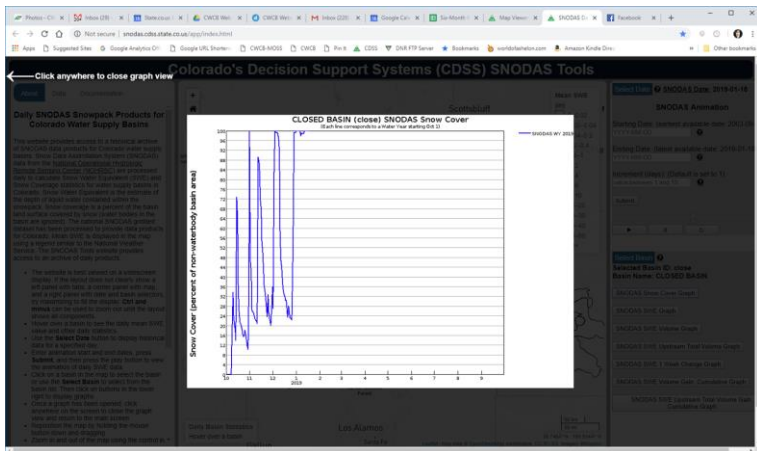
Photos - C | Inbox (29) | State.co.us | CWCB Wei | CWCB Wei | Inbox (220) | Google Cal | Six-Month | Map Viewer | SNODAS | Facebook

Not secure | snodas.cdss.state.co.us/app/index.html

Apps | Suggested Sites | Google Analytics | Google URL Shortener | CWCB-MOSS | CWCB | Pin It | CDSS | DNR FTP Server | Bookmarks | worldofsheldon.com | Amazon Kindle Direct | Other bookmarks

Click anywhere to close graph view

Colorado's Decision Support Systems (CDSS) SNODAS Tools

Daily SNODAS Snowpack Products for Colorado Water Supply Basins

Select Date | SNODAS Date: 2019-01-18

SNODAS Animation

Select Basin | Selected Basin ID: close | Basin Name: CLOSED BASIN

SNODAS Snow Cover Graph

SNODAS SWE Graph

SNODAS SWE Volume Graph

SNODAS SWE Upstream Total Volume Graph

SNODAS SWE 1 Week Change Graph

SNODAS SWE Volume Gain Cumulative Graph

SNODAS SWE Upstream Total Volume Gain Cumulative Graph

CLOSED BASIN (close) SNODAS Snow Cover
(Each line corresponds to a Water Year starting Oct 1)

SNODAS WY 2019

Snow Cover (percent of non-waterbody basin area)

100 98 96 94 92 90 88 86 84 82 80 78 76 74 72 70 68 66 64 62 60 58 56 54 52 50 48 46 44 42 40 38 36 34 32 30 28 26 24 22 20 18 16 14 12 10 8 6 4 2 0

10 11 12 1 2 3 4 5 6 7 8 9
2019

Scottsbluff

Los Alamos